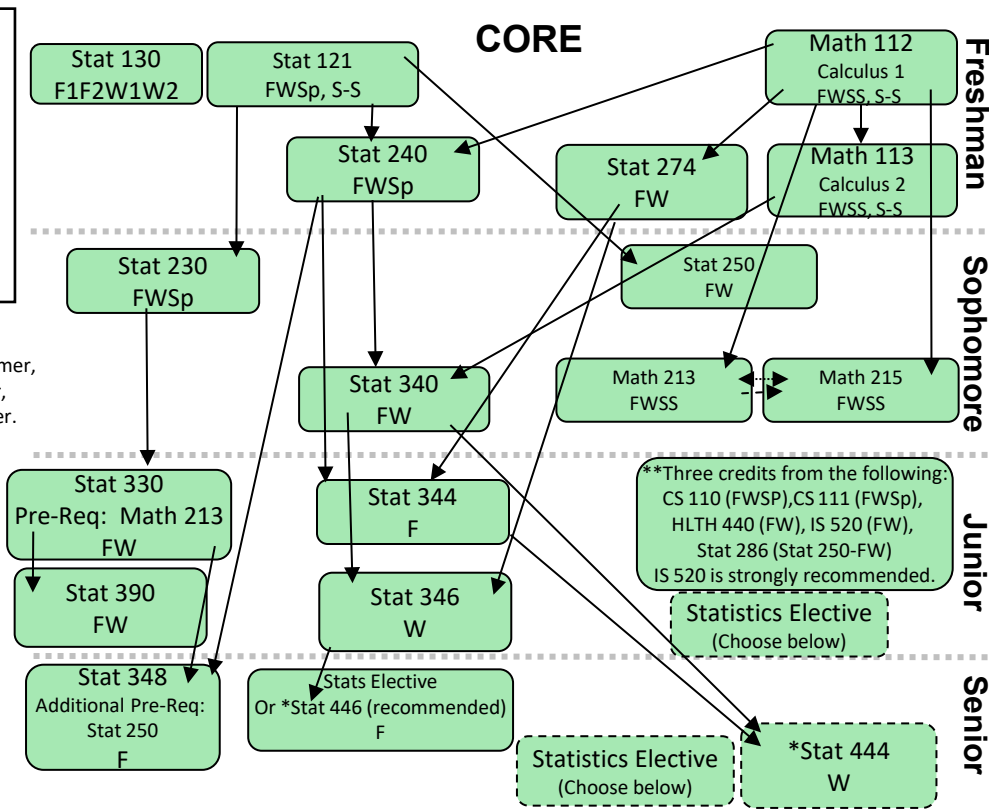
CORE

Freshman

Sophomore

Junior

Senior

Stat 130
F1F2W1W2

Stat 121
FWSp, S-S

Math 112
Calculus 1
FWSS, S-S

Stat 240
FWSp

Stat 274
FW

Math 113
Calculus 2
FWSS, S-S

Stat 230
FWSp

Stat 250
FW

mer,
,
er.

Stat 340
FW

Math 213
FWSS

Math 215
FWSS

Stat 330
Pre-Req: Math 213
FW

Stat 344
F

**Three credits from the following:
CS 110 (FWSP),CS 111 (FWSp),
HLTH 440 (FW), IS 520 (FW),
Stat 286 (Stat 250-FW)
IS 520 is strongly recommended.

Stat 390
FW

Stat 346
W

Statistics Elective
(Choose below)

Stat 348
Additional Pre-Req:
Stat 250
F

Stats Elective
Or *Stat 446 (recommended)
F

Statistics Elective
(Choose below)

*Stat 444
W